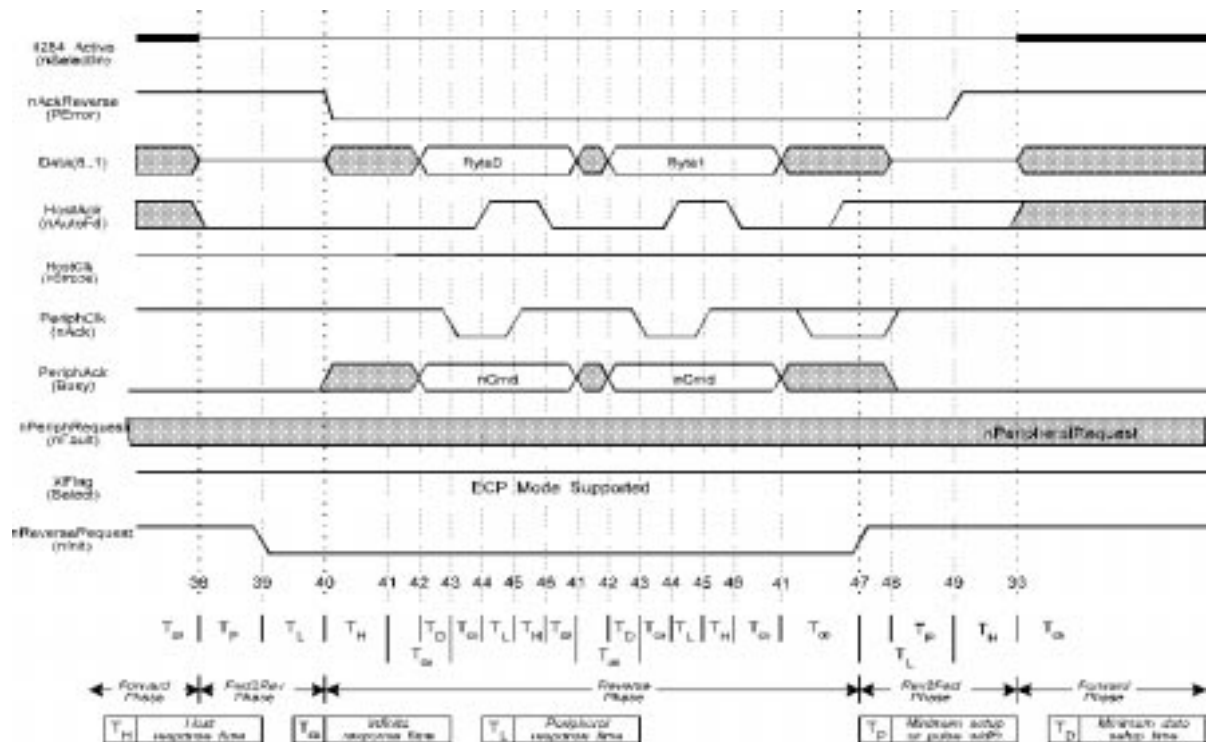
1284 Active
(nSelectIn)

nAckReverse
(PError)

Data(8..1)

Byte0

Byte1

HostAck
(nAutoFd)

HostClk
(nStrobe)

PeriphClk
(nAck)

PeriphAck
(Busy)

nCmd

nCmd

nPeriphRequest
(nFault)

nPeripheralRequest

XFlag
(Select)

ECP Mode Supported

nReverseRequest
(nInit)

38 39 40 41 42 43 44 45 46 41 42 43 44 45 46 41 47 48 49 33

$T_{R}$ $T_{P}$ $T_{L}$ $T_{H}$ $T_{D}$ $T_{R}$ $T_{R}$ $T_{L}$ $T_{H}$ $T_{R}$ $T_{D}$ $T_{R}$ $T_{L}$ $T_{H}$ $T_{R}$ $T_{R}$ $T_{P}$ $T_{H}$ $T_{R}$ $T_{R}$ $T_{R}$ $T_{L}$

Forward Phase

Fwd2Rev Phase

Reverse Phase

Rev2Fwd Phase

Forward Phase

$T_{H}$ Host response time

$T_{R}$ Infinite response time

$T_{L}$ Peripheral response time

$T_{P}$ Minimum setup or pulse width

$T_{D}$ Minimum data setup time